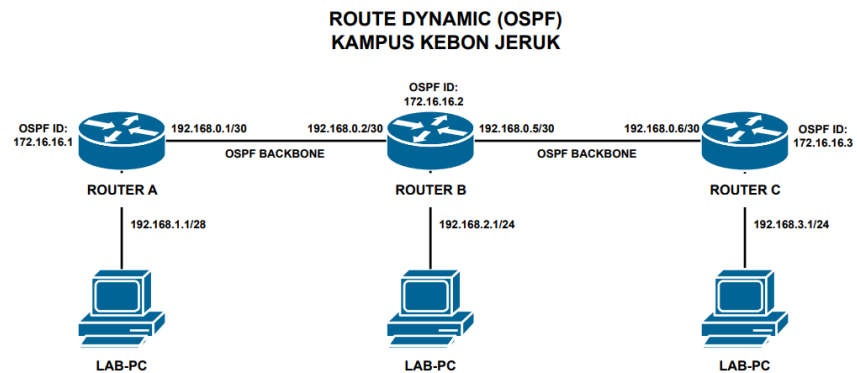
ROUTE DYNAMIC (OSPF)
KAMPUS KEBON JERUK

OSPF ID:
172.16.16.1

192.168.0.1/30

OSPF BACKBONE

192.168.0.2/30

OSPF ID:
172.16.16.2

192.168.0.5/30

OSPF BACKBONE

192.168.0.6/30

OSPF ID:
172.16.16.3

ROUTER A

ROUTER B

ROUTER C

192.168.1.1/28

192.168.2.1/24

192.168.3.1/24

LAB-PC

LAB-PC

LAB-PC